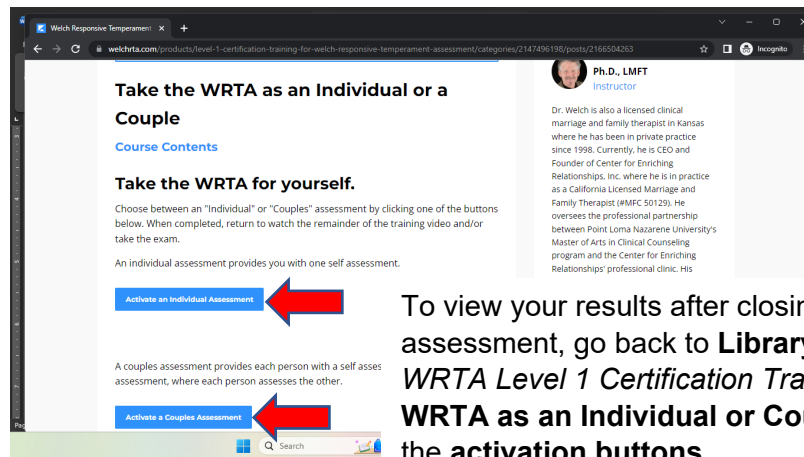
Welch Responsive Temperament

welchrta.com/products/level-1-certification-training-for-welch-responsive-temperament-assessment/categories/2147496198/posts/2166504263

Incognito

Take the WRTA as an Individual or a Couple

Course Contents

Take the WRTA for yourself.

Choose between an "Individual" or "Couples" assessment by clicking one of the buttons below. When completed, return to watch the remainder of the training video and/or take the exam.

An individual assessment provides you with one self assessment.

Activate an Individual Assessment

A couples assessment provides each person with a self asses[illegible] assessment, where each person assesses the other.

Activate a Couples Assessment

Ph.D., LMFT
Instructor

Dr. Welch is also a licensed clinical marriage and family therapist in Kansas where he has been in private practice since 1998. Currently, he is CEO and Founder of Center for Enriching Relationships, Inc. where he is in practice as a California Licensed Marriage and Family Therapist (#MFC 50129). He oversees the professional partnership between Point Loma Nazarene University's Master of Arts in Clinical Counseling program and the Center for Enriching Relationships' professional clinic. His

To view your results after closin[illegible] assessment, go back to **Library** *WRTA Level 1 Certification Tra*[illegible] **WRTA as an Individual or Cou**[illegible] the **activation buttons**

Search